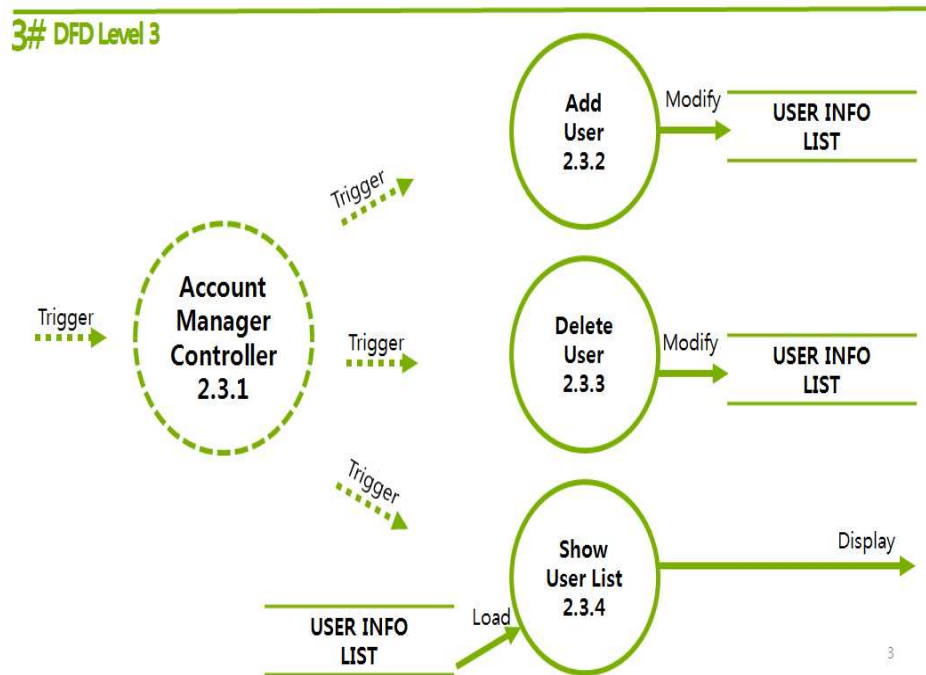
3# DFD Level 3

Trigger

Account Manager Controller 2.3.1

Trigger

Add User 2.3.2

Modify

USER INFO LIST

Trigger

Delete User 2.3.3

Modify

USER INFO LIST

Trigger

Show User List 2.3.4

Display

USER INFO LIST

Load

3